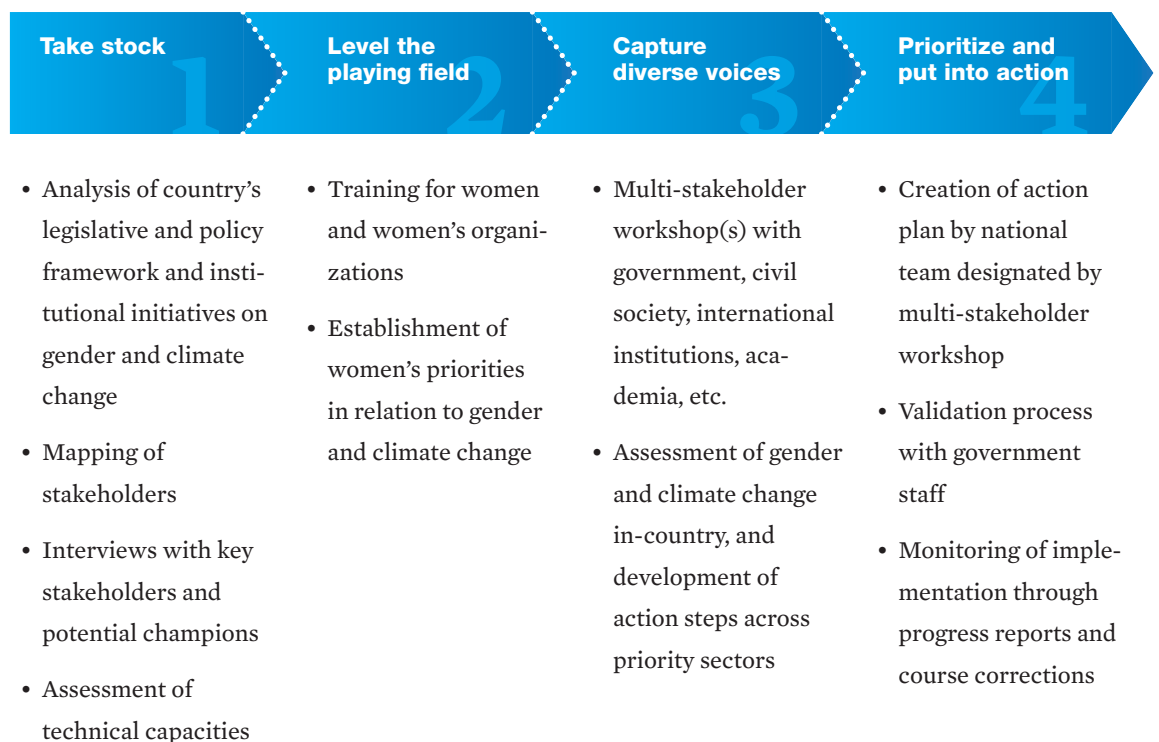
Take stock 1

Level the playing field 2

Capture diverse voices 3

Prioritize and put into action 4

• Analysis of country's legislative and policy framework and institutional initiatives on gender and climate change
• Mapping of stakeholders
• Interviews with key stakeholders and potential champions
• Assessment of technical capacities

• Training for women and women's organizations
• Establishment of women's priorities in relation to gender and climate change

• Multi-stakeholder workshop(s) with government, civil society, international institutions, academia, etc.
• Assessment of gender and climate change in-country, and development of action steps across priority sectors

• Creation of action plan by national team designated by multi-stakeholder workshop
• Validation process with government staff
• Monitoring of implementation through progress reports and course corrections